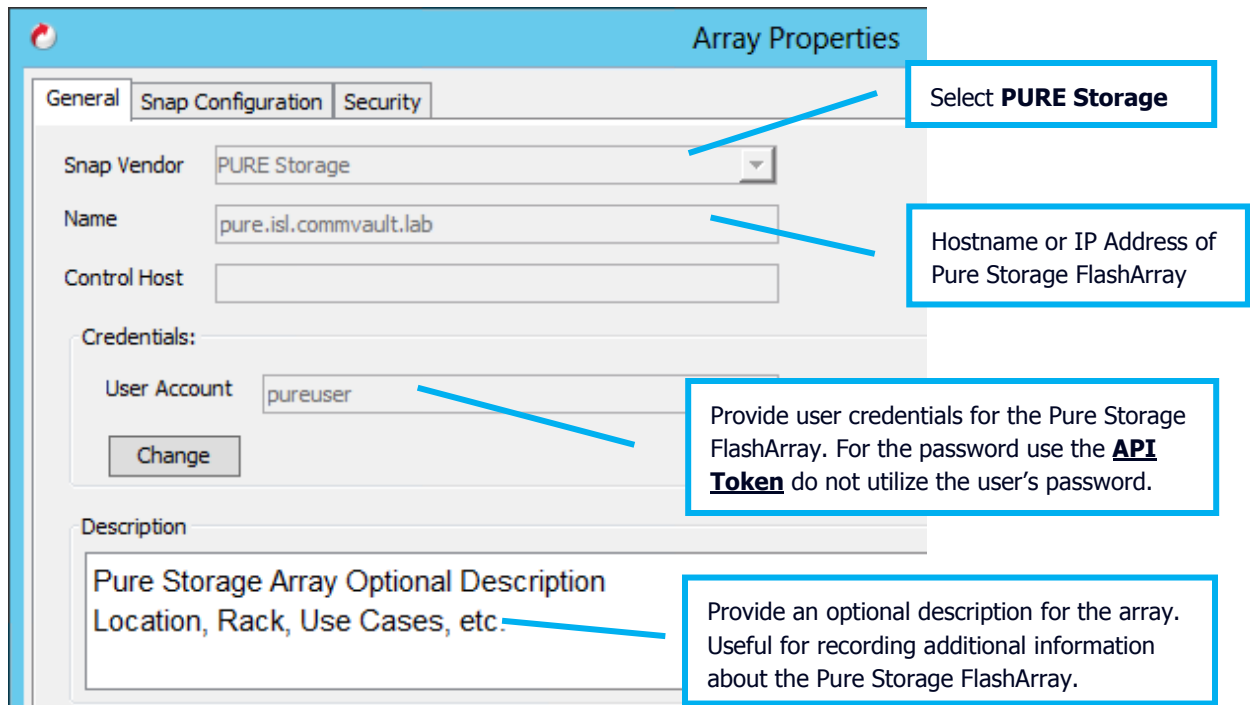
Array Properties

General | Snap Configuration | Security

Select **PURE Storage**

Snap Vendor PURE Storage

Name pure.isl.commvault.lab

Hostname or IP Address of Pure Storage FlashArray

Control Host

Credentials:

User Account pureuser

Change

Provide user credentials for the Pure Storage FlashArray. For the password use the **API Token** do not utilize the user's password.

Description

Pure Storage Array Optional Description
Location, Rack, Use Cases, etc.

Provide an optional description for the array. Useful for recording additional information about the Pure Storage FlashArray.